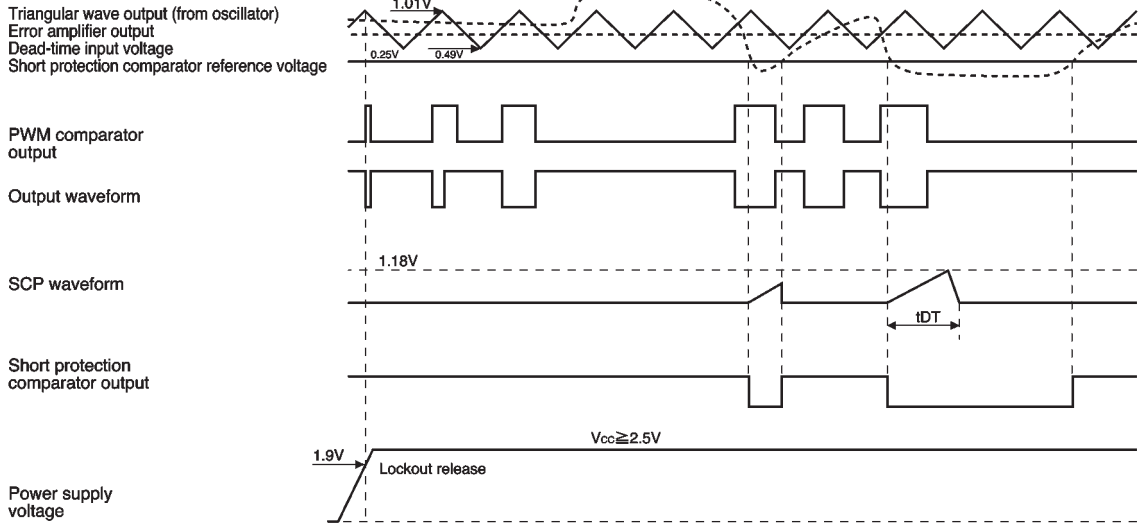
Triangular wave output (from oscillator)
Error amplifier output
Dead-time input voltage
Short protection comparator reference voltage

1.01V
0.25V
0.49V

PWM comparator output

Output waveform

1.18V

SCP waveform

tDT

Short protection comparator output

$V_{CC} \geqq 2.5V$

1.9V

Lockout release

Power supply voltage